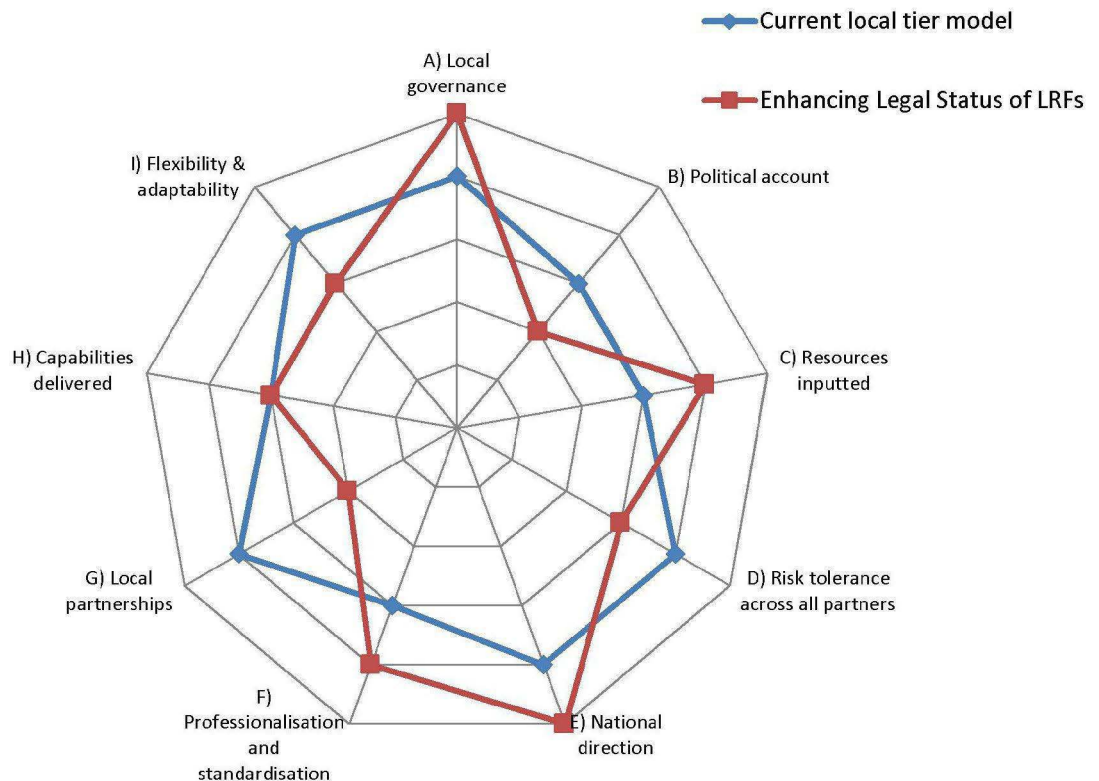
Current local tier model

Enhancing Legal Status of LRFs

A) Local governance

B) Political account

C) Resources inputted

D) Risk tolerance across all partners

E) National direction

F) Professionalisation and standardisation

G) Local partnerships

H) Capabilities delivered

I) Flexibility & adaptability